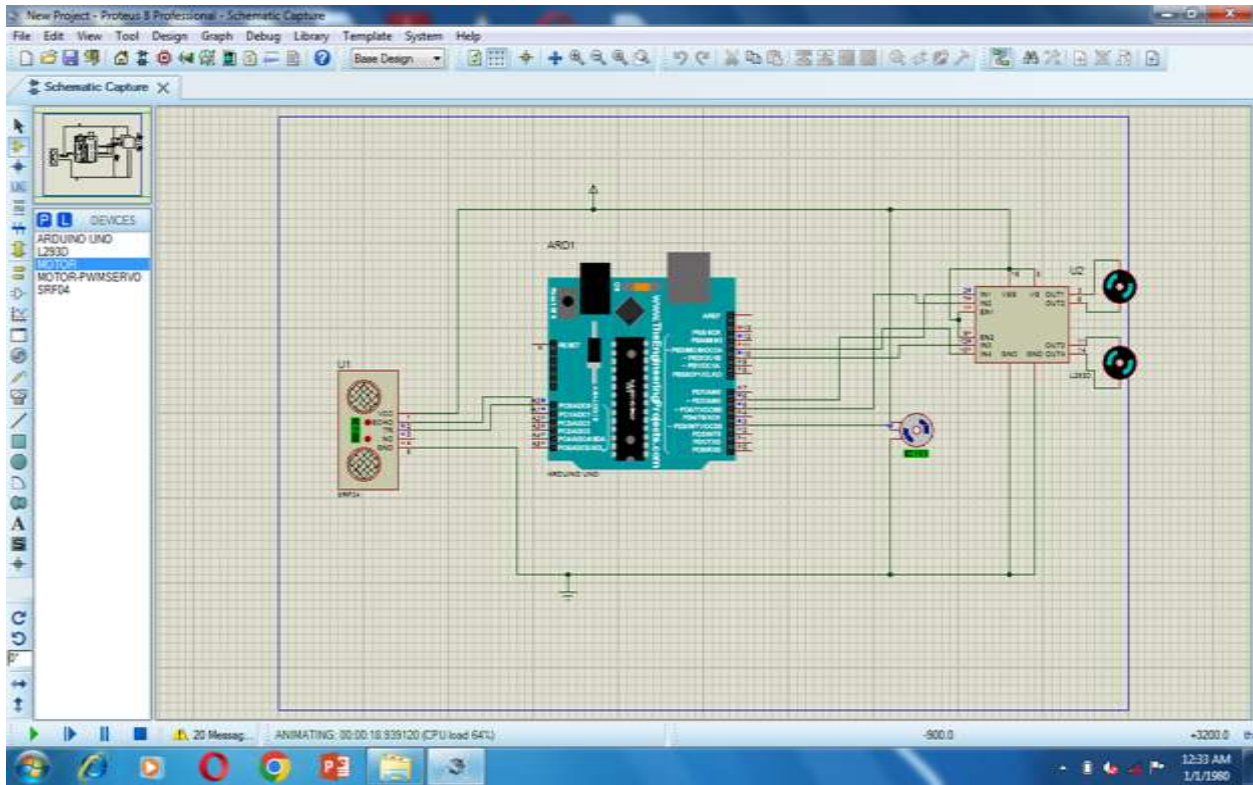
New Project - Proteus 8 Professional - Schematic Capture

File Edit View Tool Design Graph Debug Library Template System Help

Base Design

Schematic Capture

P L DEVICES

ARDUINO UNO
L293D
MOTOR
MOTOR-PWMSERVO
SRF04

ARD1

www.TheEngineeringProjects.com

RESET

AREF

ARDUINO UNO

U1

VCC
ECHO
TRIG
GND

SRF04

U2

IN1
IN2
EN1
EN2
IN3
IN4
VSS
VS
OUT1
OUT2
OUT3
OUT4
GND

L293D

20 Messag...

ANIMATING: 00:00:18.939120 (CPU load 64%)

-900.0

+3200.0

12:33 AM
1/1/1980